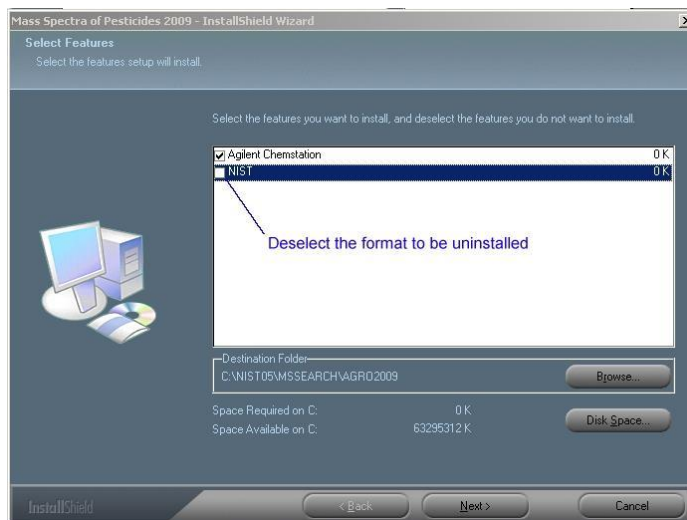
Mass Spectra of Pesticides 2009 - InstallShield Wizard

Select Features
Select the features setup will install.

Select the features you want to install, and deselect the features you do not want to install.

| | |
|---|---|
| Agilent Chemstation | 0 K |
| NIST | 0 K |

Deselect the format to be uninstalled

Destination Folder
C:\NIST05\MSSEARCH\AGRO2009

Browse...

Space Required on C: 0 K
Space Available on C: 63295312 K

Disk Space...

InstallShield

< Back

Next >

Cancel